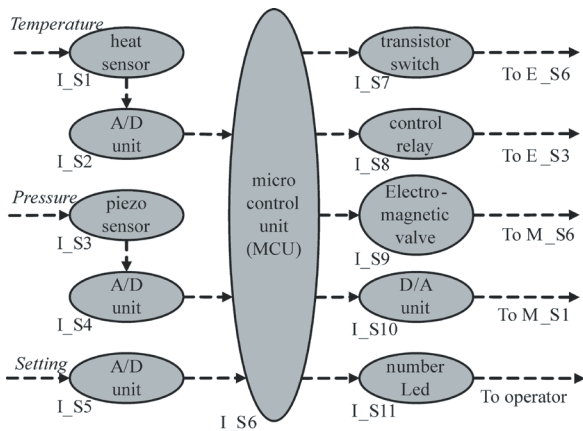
Temperature
heat sensor
I_S1
A/D unit
I_S2
Pressure
piezo sensor
I_S3
A/D unit
I_S4
Setting
A/D unit
I_S5
micro control unit (MCU)
I_S6
transistor switch
I_S7
To E_S6
control relay
I_S8
To E_S3
Electromagnetic valve
I_S9
To M_S6
D/A unit
I_S10
To M_S1
number Led
I_S11
To operator